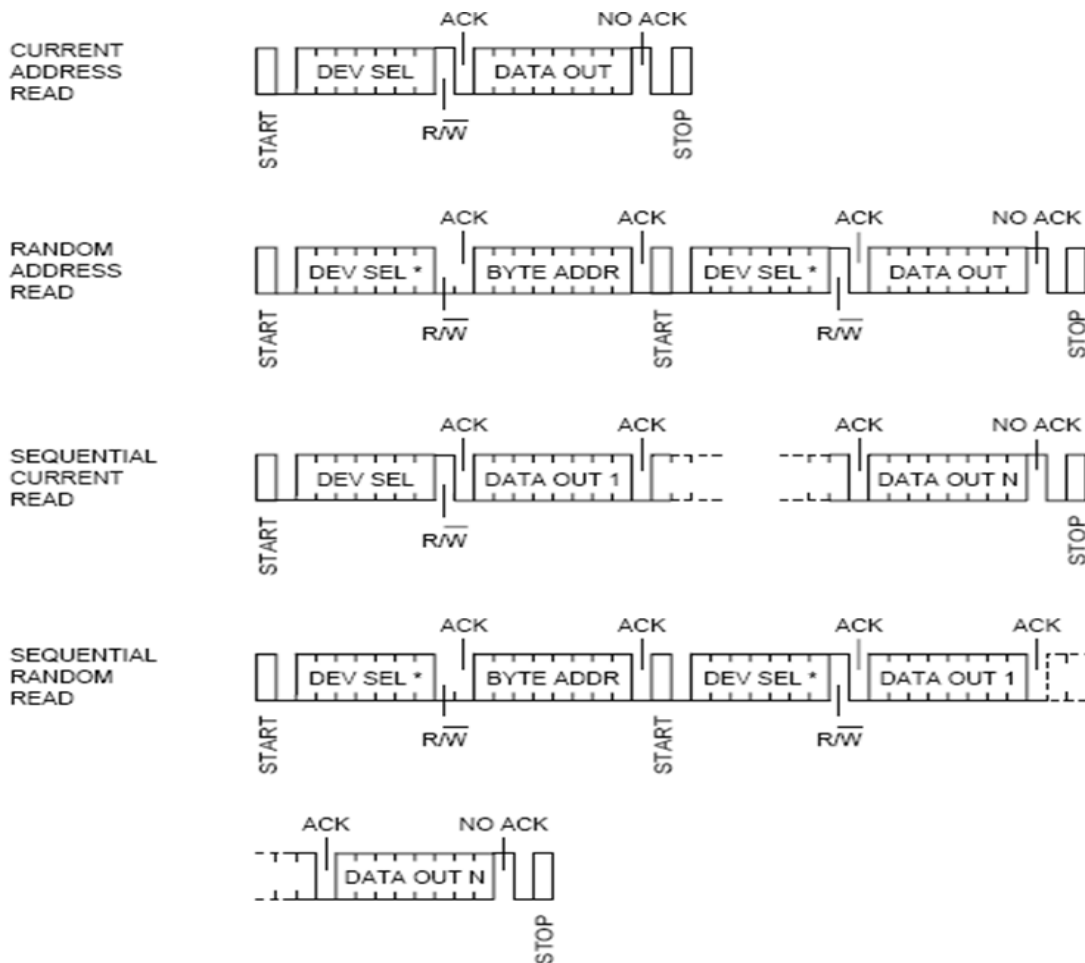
CURRENT ADDRESS READ

ACK NO ACK

DEV SEL DATA OUT

START $R/\overline{W}$ STOP

RANDOM ADDRESS READ

ACK ACK ACK NO ACK

DEV SEL * BYTE ADDR DEV SEL * DATA OUT

START $R/\overline{W}$ START $R/\overline{W}$ STOP

SEQUENTIAL CURRENT READ

ACK ACK ACK NO ACK

DEV SEL DATA OUT 1 DATA OUT N

START $R/\overline{W}$ STOP

SEQUENTIAL RANDOM READ

ACK ACK ACK ACK

DEV SEL * BYTE ADDR DEV SEL * DATA OUT 1

START $R/\overline{W}$ START $R/\overline{W}$

ACK NO ACK

DATA OUT N

STOP